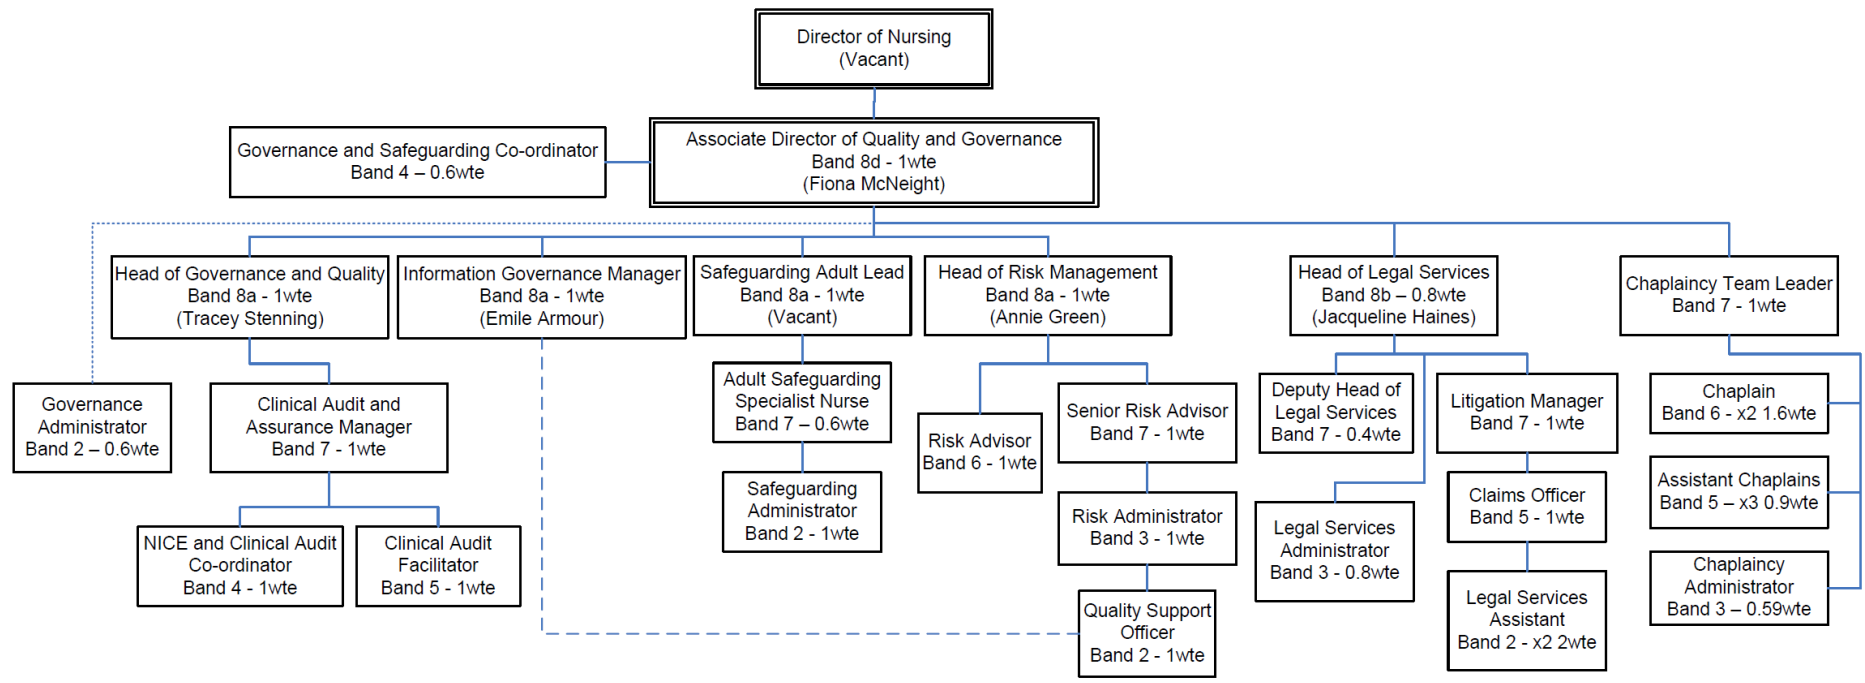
Director of Nursing
(Vacant)

Governance and Safeguarding Co-ordinator
Band 4 – 0.6wte

Associate Director of Quality and Governance
Band 8d - 1wte
(Fiona McNeight)

Head of Governance and Quality
Band 8a - 1wte
(Tracey Stenning)

Information Governance Manager
Band 8a - 1wte
(Emile Armour)

Safeguarding Adult Lead
Band 8a - 1wte
(Vacant)

Head of Risk Management
Band 8a - 1wte
(Annie Green)

Head of Legal Services
Band 8b – 0.8wte
(Jacqueline Haines)

Chaplaincy Team Leader
Band 7 - 1wte

Governance Administrator
Band 2 – 0.6wte

Clinical Audit and Assurance Manager
Band 7 - 1wte

NICE and Clinical Audit Co-ordinator
Band 4 - 1wte

Clinical Audit Facilitator
Band 5 - 1wte

Adult Safeguarding Specialist Nurse
Band 7 – 0.6wte

Safeguarding Administrator
Band 2 - 1wte

Risk Advisor
Band 6 - 1wte

Senior Risk Advisor
Band 7 - 1wte

Risk Administrator
Band 3 - 1wte

Quality Support Officer
Band 2 - 1wte

Deputy Head of Legal Services
Band 7 - 0.4wte

Legal Services Administrator
Band 3 - 0.8wte

Litigation Manager
Band 7 - 1wte

Claims Officer
Band 5 - 1wte

Legal Services Assistant
Band 2 - x2 2wte

Chaplain
Band 6 - x2 1.6wte

Assistant Chaplains
Band 5 – x3 0.9wte

Chaplaincy Administrator
Band 3 – 0.59wte